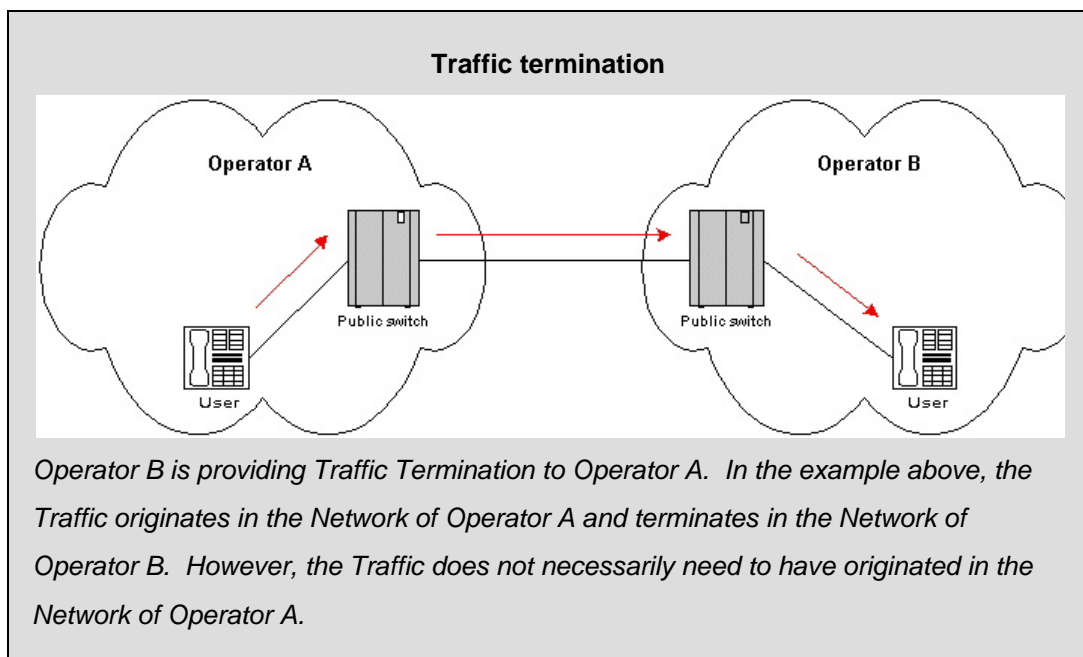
Traffic termination

Operator A

Operator B

Public switch

Public switch

User

User

Operator B is providing Traffic Termination to Operator A. In the example above, the Traffic originates in the Network of Operator A and terminates in the Network of Operator B. However, the Traffic does not necessarily need to have originated in the Network of Operator A.